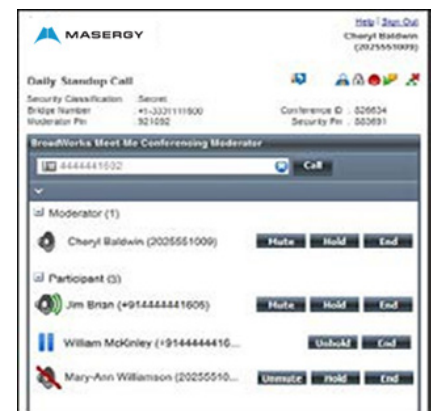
MASERGY

Help | Sign Out
Cheryl Baldwin
(2025551009)

Daily Standup Call

Security Classification : Secret
Bridge Number : +1-3331111600
Moderator Pin : 321092

Conference ID : 526634
Security Pin : 583691

BroadWorks Meet Me Conferencing Moderator

4444441632

Call

Moderator (1)

Cheryl Baldwin (2025551009)

Mute | Hold | End

Participant (3)

Jim Brian (+914444441606)

Mute | Hold | End

William McKinley (+9144444416...

Unhold | End

Mary-Ann Williamson (20255510...

Unmute | Hold | End